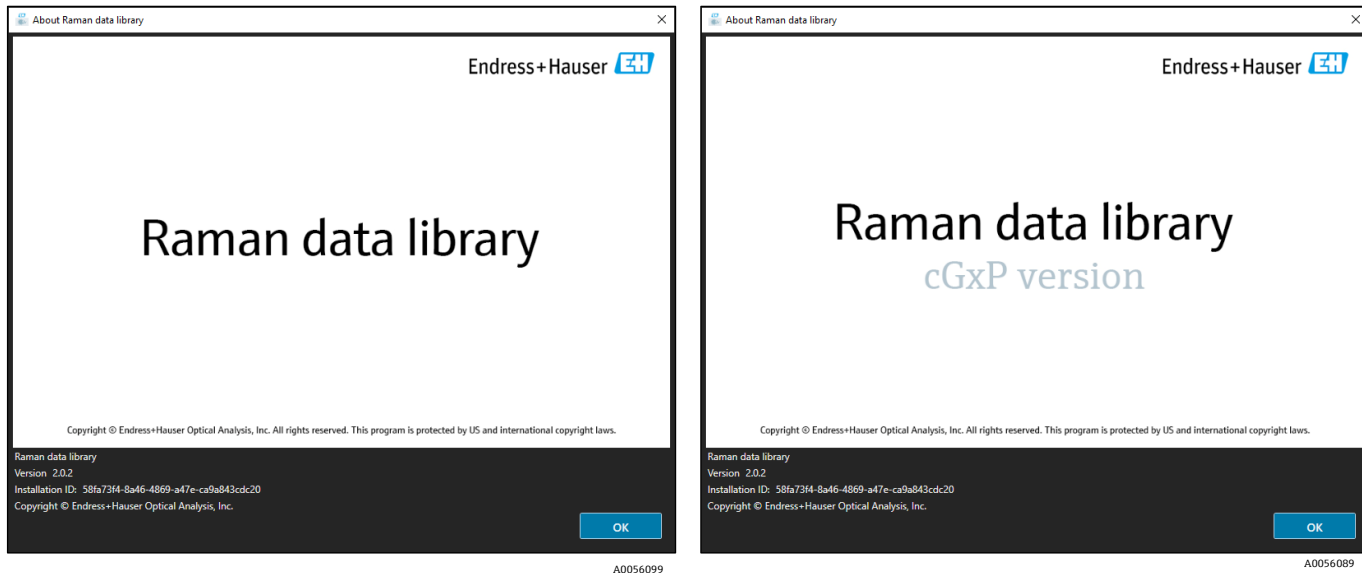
About Raman data library

Endress+Hauser EH

Raman data library

Copyright © Endress+Hauser Optical Analysis, Inc. All rights reserved. This program is protected by US and international copyright laws.

Raman data library
Version 2.0.2
Installation ID: 58fa73f4-8a46-4869-a47e-ca9a843cdc20
Copyright © Endress+Hauser Optical Analysis, Inc.

OK

A0056099

About Raman data library

Endress+Hauser EH

Raman data library
cGxP version

Copyright © Endress+Hauser Optical Analysis, Inc. All rights reserved. This program is protected by US and international copyright laws.

Raman data library
Version 2.0.2
Installation ID: 58fa73f4-8a46-4869-a47e-ca9a843cdc20
Copyright © Endress+Hauser Optical Analysis, Inc.

OK

A0056089